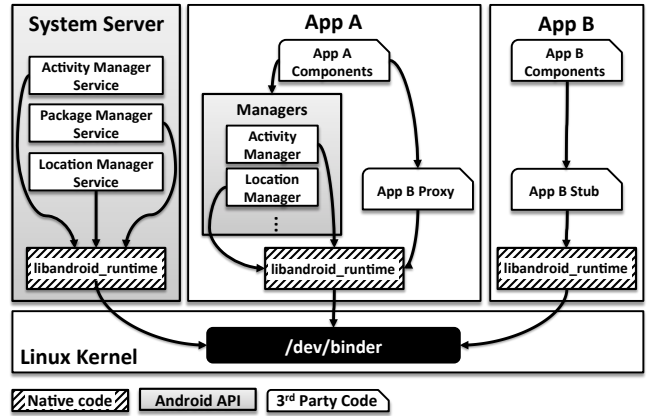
System Server

Activity Manager Service

Package Manager Service

Location Manager Service

libandroid_runtime

App A

App A Components

Managers

Activity Manager

Location Manager

⋮

App B Proxy

libandroid_runtime

App B

App B Components

App B Stub

libandroid_runtime

Linux Kernel

/dev/binder

Native code

Android API

3$^{rd}$ Party Code